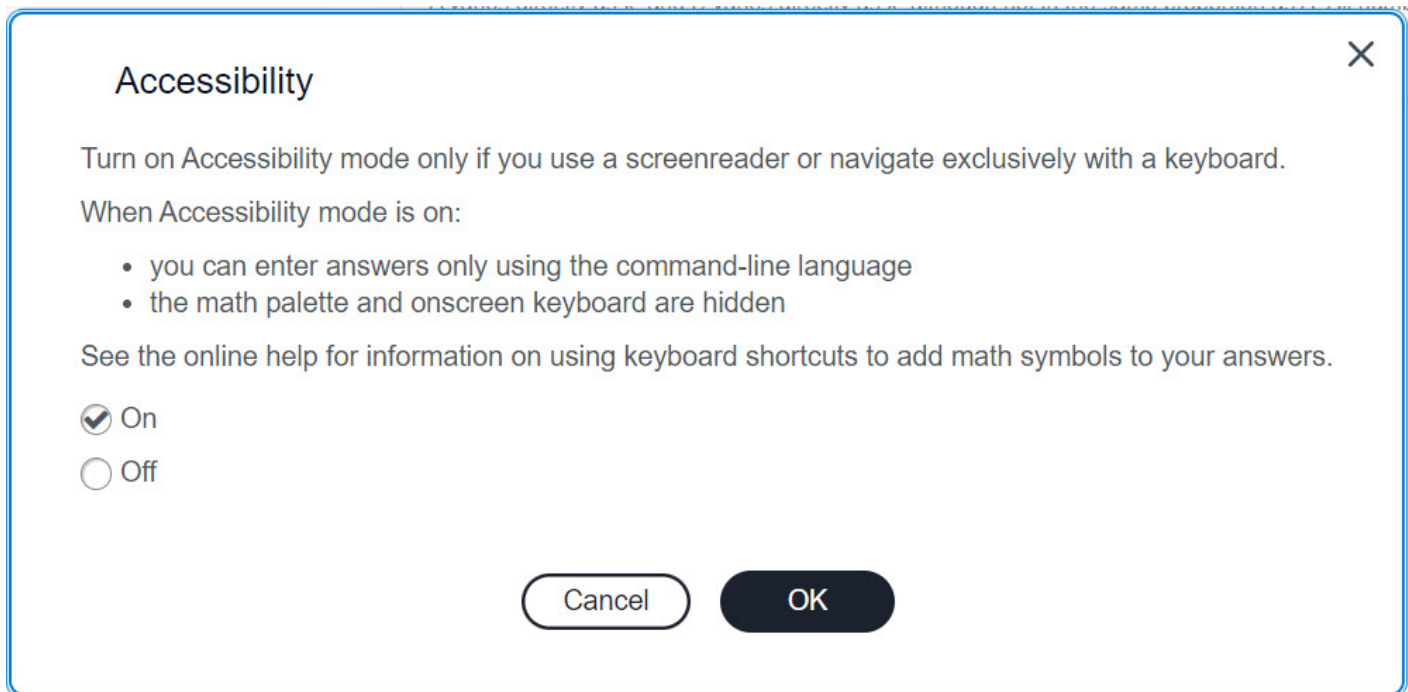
Accessibility

×

Turn on Accessibility mode only if you use a screenreader or navigate exclusively with a keyboard.

When Accessibility mode is on:

- you can enter answers only using the command-line language
- the math palette and onscreen keyboard are hidden

See the online help for information on using keyboard shortcuts to add math symbols to your answers.

On

Off

Cancel

OK